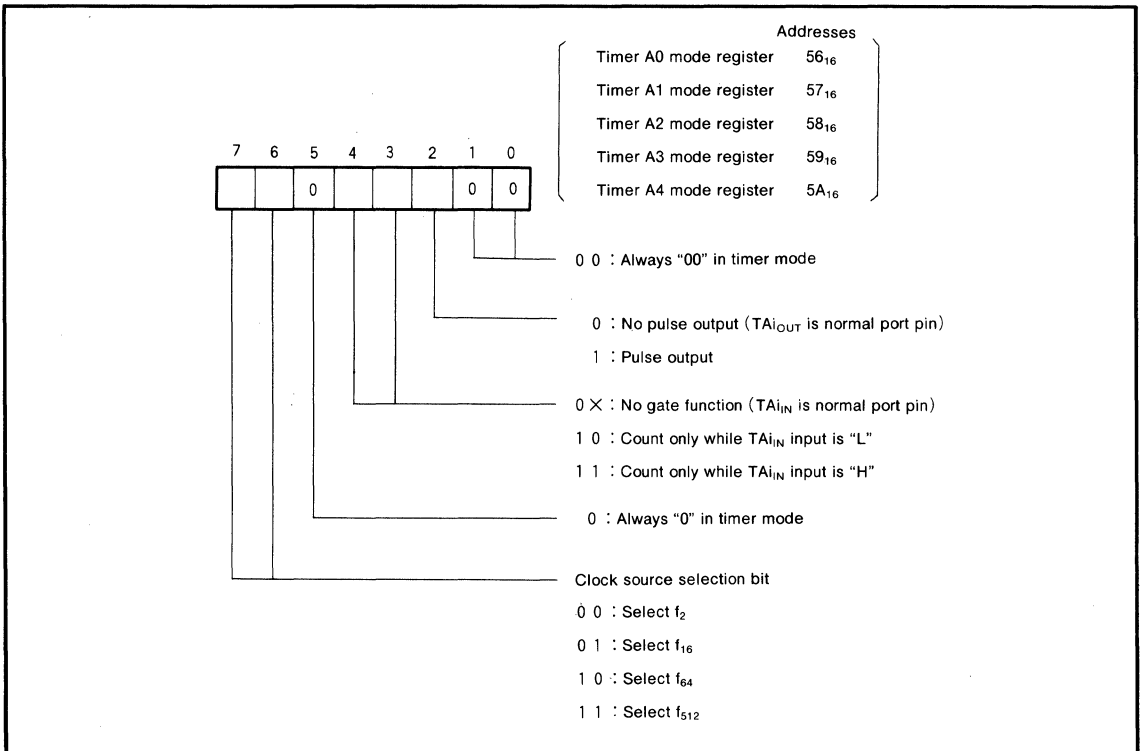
Addresses

| | |
|---|---|
| Timer A0 mode register | $56_{16}$ |
| Timer A1 mode register | $57_{16}$ |
| Timer A2 mode register | $58_{16}$ |
| Timer A3 mode register | $59_{16}$ |
| Timer A4 mode register | $5A_{16}$ |

7 6 5 4 3 2 1 0

0 0 0

0 0 : Always "00" in timer mode

0 : No pulse output ($TAi_{OUT}$ is normal port pin)

1 : Pulse output

0 × : No gate function ($TAi_{IN}$ is normal port pin)

1 0 : Count only while $TAi_{IN}$ input is "L"

1 1 : Count only while $TAi_{IN}$ input is "H"

0 : Always "0" in timer mode

Clock source selection bit

0 0 : Select $f_2$

0 1 : Select $f_{16}$

1 0 : Select $f_{64}$

1 1 : Select $f_{512}$